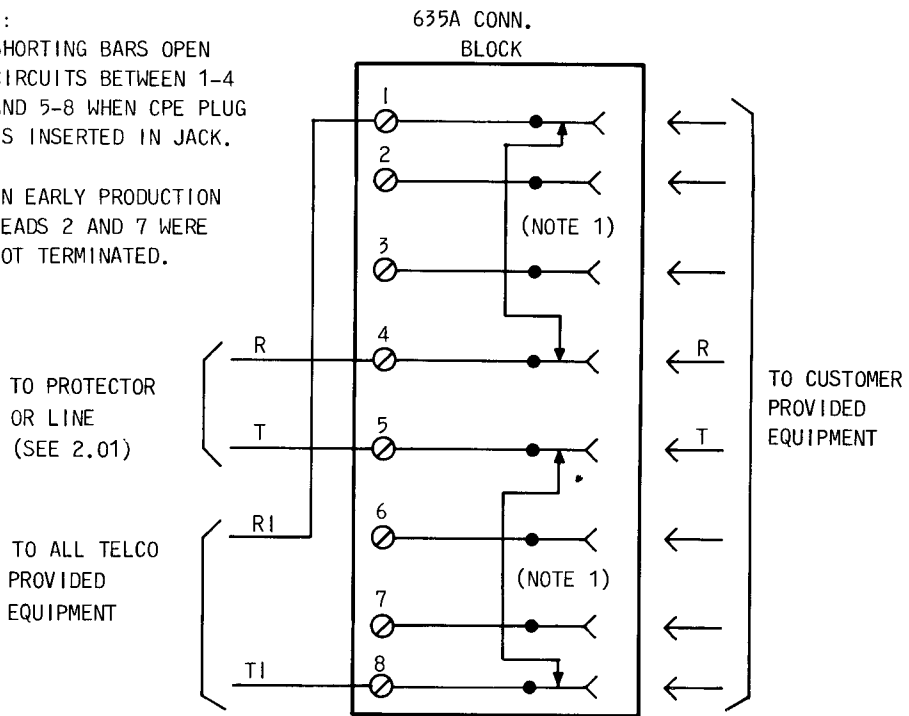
:
HORTING BARS OPEN
IRCUITS BETWEEN 1-4
ND 5-8 WHEN CPE PLUG
S INSERTED IN JACK.

N EARLY PRODUCTION
EADS 2 AND 7 WERE
OT TERMINATED.

635A CONN.
BLOCK

1
2
(NOTE 1)
3
4
5
6
(NOTE 1)
7
8

R
TO PROTECTOR
OR LINE
(SEE 2.01)
T

R1
TO ALL TELCO
PROVIDED
EQUIPMENT
T1

R
T
TO CUSTOMER
PROVIDED
EQUIPMENT